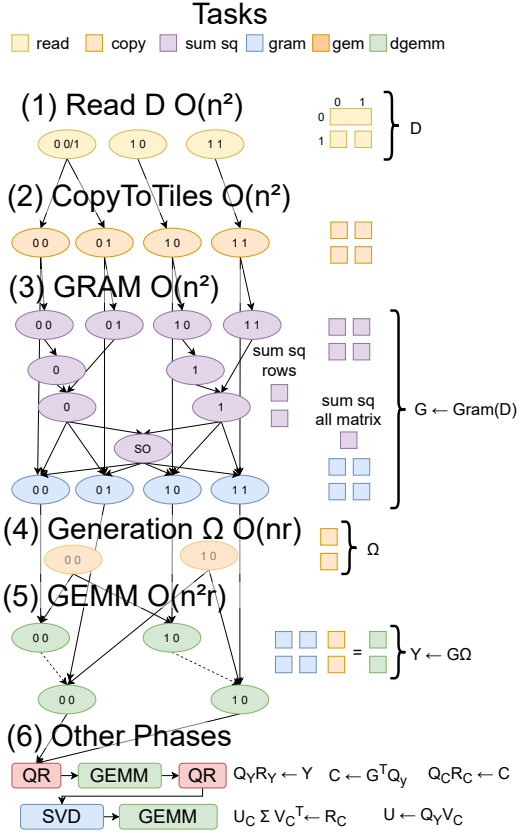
Tasks

read copy sum sq gram gem dgemm

(1) Read D O($n^2$)

0 0/1 1 0 1 1

0 1
0
1

D

(2) CopyToTiles O($n^2$)

0 0 0 1 1 0 1 1

(3) GRAM O($n^2$)

0 0 0 1 1 0 1 1

0 1

0 1

sum sq rows

sum sq all matrix

S0

G ← Gram(D)

0 0 0 1 1 0 1 1

(4) Generation Ω O(nr)

Ω

0 0 1 0

(5) GEMM O($n^2$r)

0 0 1 0

=

Y ← GΩ

0 0 1 0

(6) Other Phases

QR GEMM QR

$Q_Y R_Y \leftarrow Y$ $C \leftarrow G^T Q_y$ $Q_C R_C \leftarrow C$

SVD GEMM

$U_C \Sigma V_C^T \leftarrow R_C$ $U \leftarrow Q_Y V_C$